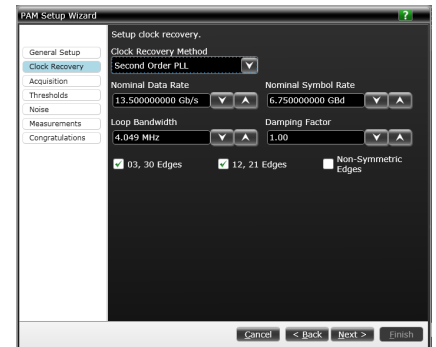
PAM Setup Wizard

?

General Setup
Clock Recovery
Acquisition
Thresholds
Noise
Measurements
Congratulations

Setup clock recovery.

Clock Recovery Method
Second Order PLL

Nominal Data Rate
13.500000000 Gb/s

Nominal Symbol Rate
6.750000000 GBd

Loop Bandwidth
4.049 MHz

Damping Factor
1.00

03, 30 Edges

12, 21 Edges

Non-Symmetric Edges

Cancel
< Back
Next >
Finish